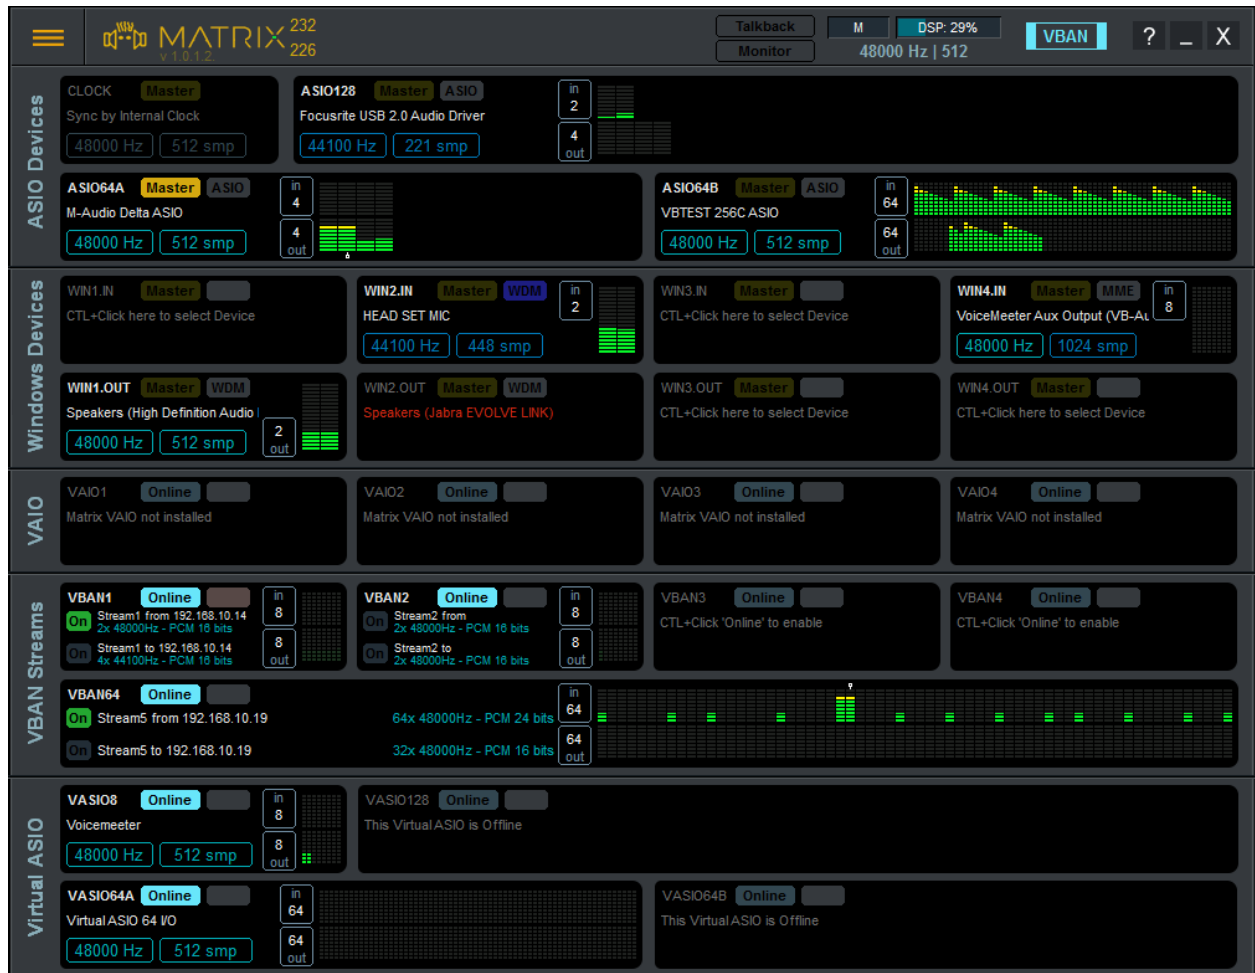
MATRIX 232 226
v 1.0.1.2

Talkback
Monitor
M
DSP: 29%
48000 Hz | 512
VBAN
?
_
X

ASIO Devices

CLOCK Master
Sync by Internal Clock
48000 Hz 512 smp

ASIO128 Master ASIO
Focusrite USB 2.0 Audio Driver
44100 Hz 221 smp
in 2
4 out

ASIO64A Master ASIO
M-Audio Delta ASIO
48000 Hz 512 smp
in 4
4 out

ASIO64B Master ASIO
VBTEST 256C ASIO
48000 Hz 512 smp
in 64
64 out

Windows Devices

WIN1.IN Master
CTL+Click here to select Device

WIN2.IN Master WDM
HEAD SET MIC
44100 Hz 448 smp
in 2

WIN3.IN Master
CTL+Click here to select Device

WIN4.IN Master MME
VoiceMeeter Aux Output (VB-Au
48000 Hz 1024 smp
in 8

WIN1.OUT Master WDM
Speakers (High Definition Audio
48000 Hz 512 smp
2 out

WIN2.OUT Master WDM
Speakers (Jabra EVOLVE LINK)

WIN3.OUT Master
CTL+Click here to select Device

WIN4.OUT Master
CTL+Click here to select Device

VAIO

VAIO1 Online
Matrix VAIO not installed

VAIO2 Online
Matrix VAIO not installed

VAIO3 Online
Matrix VAIO not installed

VAIO4 Online
Matrix VAIO not installed

VBAN Streams

VBAN1 Online
On Stream1 from 192.168.10.14
2x 48000Hz - PCM 16 bits
On Stream1 to 192.168.10.14
4x 44100Hz - PCM 16 bits
in 8
8 out

VBAN2 Online
On Stream2 from
2x 48000Hz - PCM 16 bits
On Stream2 to
2x 48000Hz - PCM 16 bits
in 8
8 out

VBAN3 Online
CTL+Click 'Online' to enable

VBAN4 Online
CTL+Click 'Online' to enable

VBAN64 Online
On Stream5 from 192.168.10.19
64x 48000Hz - PCM 24 bits
On Stream5 to 192.168.10.19
32x 48000Hz - PCM 16 bits
in 64
64 out

Virtual ASIO

VASIO8 Online
Voicemeeter
48000 Hz 512 smp
in 8
8 out

VASIO128 Online
This Virtual ASIO is Offline

VASIO64A Online
Virtual ASIO 64 I/O
48000 Hz 512 smp
in 64
64 out

VASIO64B Online
This Virtual ASIO is Offline